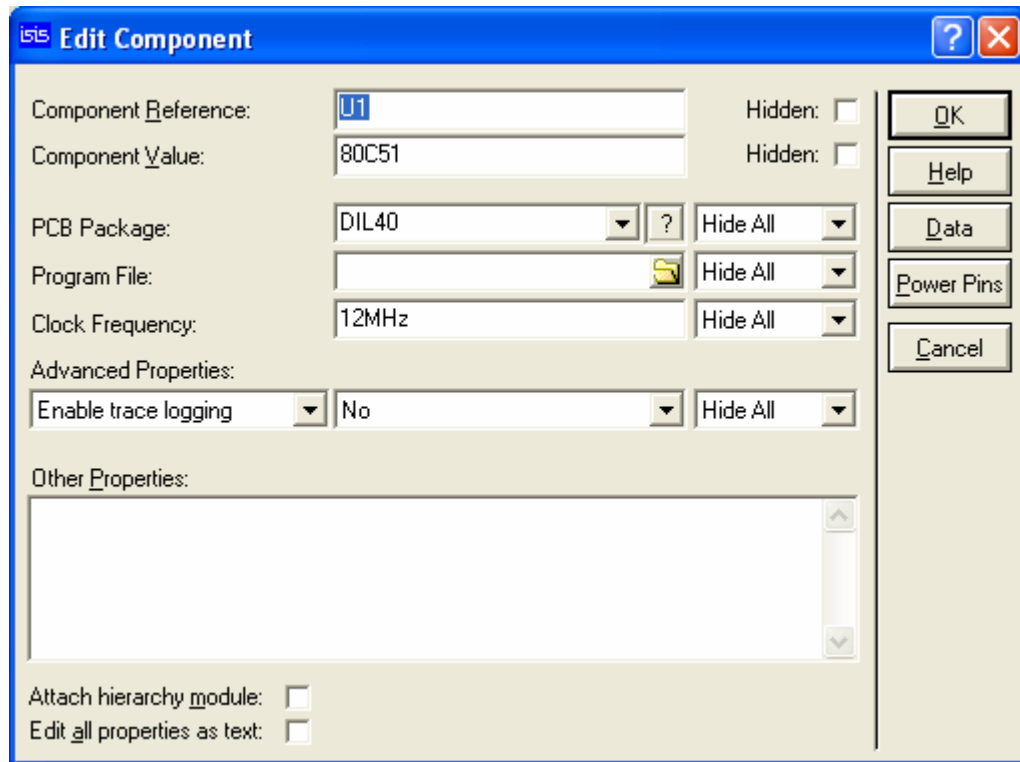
ISIS Edit Component

?

Component Reference: U1 Hidden:

Component Value: 80C51 Hidden:

PCB Package: DIL40 ? Hide All

Program File: Hide All

Clock Frequency: 12MHz Hide All

Advanced Properties:

Enable trace logging No Hide All

Other Properties:

Attach hierarchy module:

Edit all properties as text:

OK

Help

Data

Power Pins

Cancel